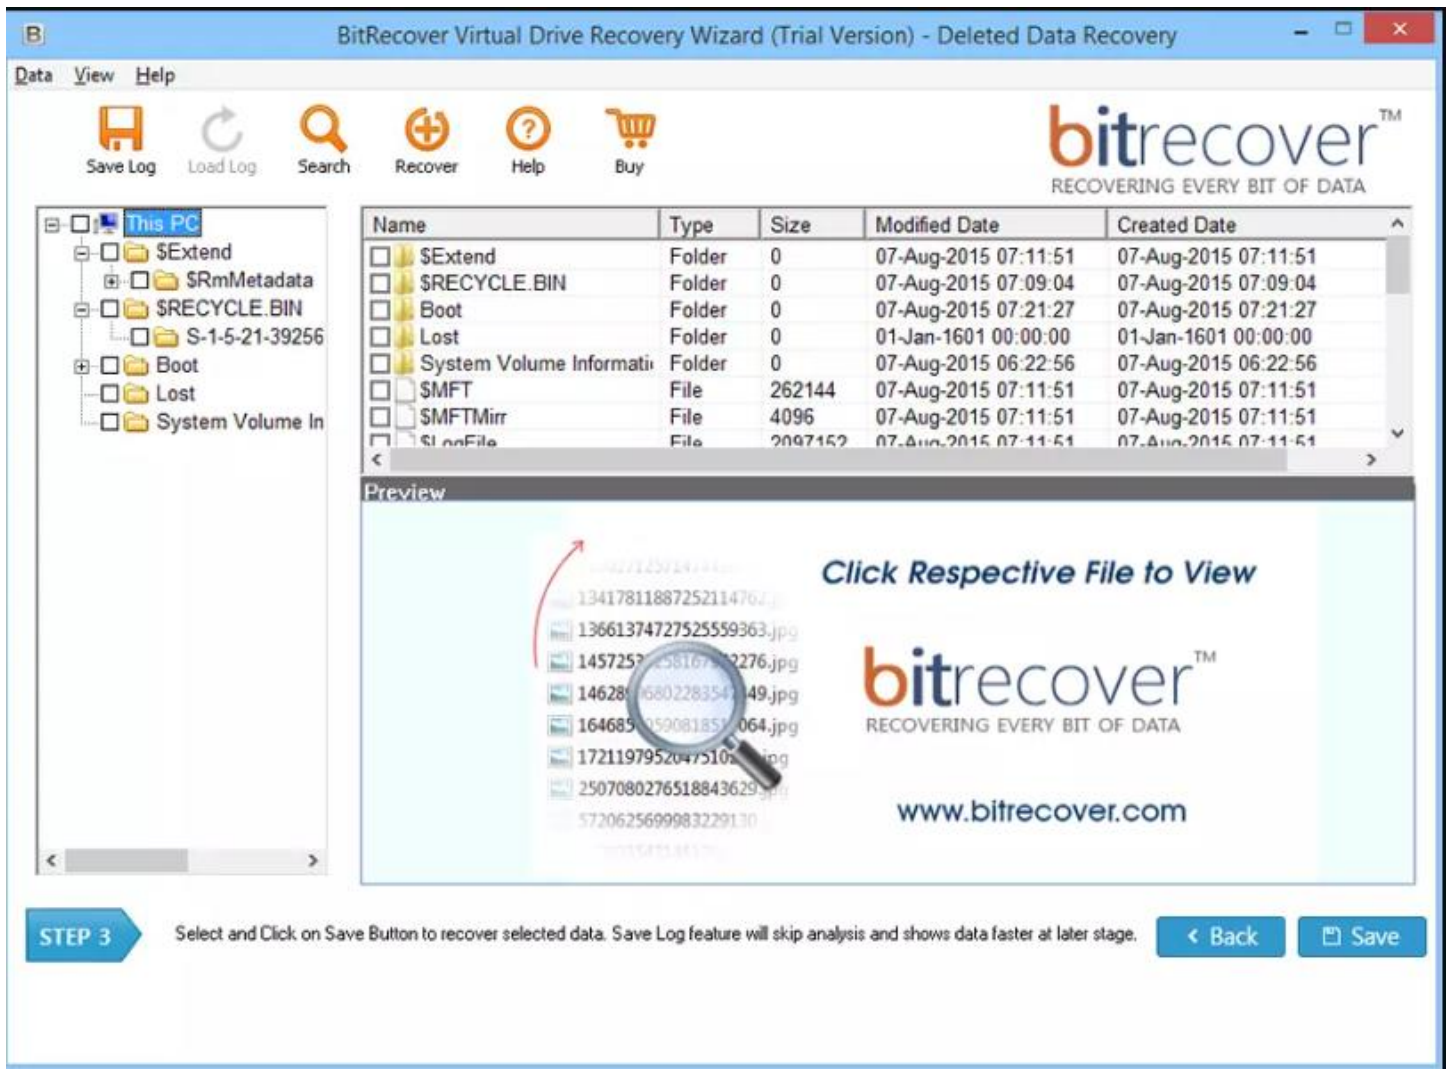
BitRecover Virtual Drive Recovery Wizard (Trial Version) - Deleted Data Recovery

Data View Help

Save Log Load Log Search Recover Help Buy

bitrecover™
RECOVERING EVERY BIT OF DATA

This PC
$Extend
$RmMetadata
$RECYCLE.BIN
S-1-5-21-39256
Boot
Lost
System Volume In

| Name | Type | Size | Modified Date | Created Date |
|---|---|---|---|---|
| $Extend | Folder | 0 | 07-Aug-2015 07:11:51 | 07-Aug-2015 07:11:51 |
| $RECYCLE.BIN | Folder | 0 | 07-Aug-2015 07:09:04 | 07-Aug-2015 07:09:04 |
| Boot | Folder | 0 | 07-Aug-2015 07:21:27 | 07-Aug-2015 07:21:27 |
| Lost | Folder | 0 | 01-Jan-1601 00:00:00 | 01-Jan-1601 00:00:00 |
| System Volume Informati | Folder | 0 | 07-Aug-2015 06:22:56 | 07-Aug-2015 06:22:56 |
| $MFT | File | 262144 | 07-Aug-2015 07:11:51 | 07-Aug-2015 07:11:51 |
| $MFTMirr | File | 4096 | 07-Aug-2015 07:11:51 | 07-Aug-2015 07:11:51 |
| $LogFile | File | 2097152 | 07-Aug-2015 07:11:51 | 07-Aug-2015 07:11:51 |

Preview

134178118872521147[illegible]
136613747275255593 63.jpg
145725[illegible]2276.jpg
14628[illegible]49.jpg
164685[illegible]064.jpg
17211979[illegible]pg
25070802765188436295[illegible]
572062569998322913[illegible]

Click Respective File to View

bitrecover™
RECOVERING EVERY BIT OF DATA

www.bitrecover.com

STEP 3

Select and Click on Save Button to recover selected data. Save Log feature will skip analysis and shows data faster at later stage.

‹ Back

Save